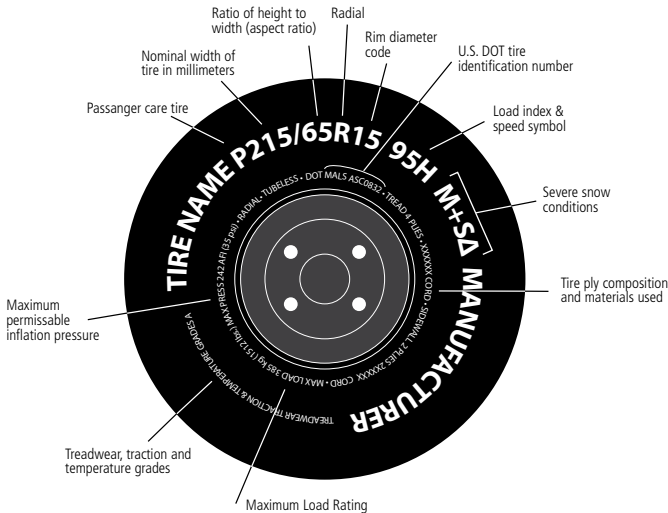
Ratio of height to width (aspect ratio)

Radial

Rim diameter code

Nominal width of tire in millimeters

U.S. DOT tire identification number

Passanger care tire

Load index & speed symbol

TIRE NAME P215/65R15 95H M+S

Severe snow conditions

RADIAL · TUBELESS · DOT MALS ASC0832 · TREAD 4 PLIES · XXXXXX CORD · SIDEWALL 2 PLIES XXXXXX · CORD · MAX LOAD 385 kg (1512 lbs) MAX PRESS 242 kPa (35 psi)

MANUFACTURER

Tire ply composition and materials used

Maximum permissable inflation pressure

TREADWEAR TRACTION & TEMPERATURE GRADES A

Treadwear, traction and temperature grades

Maximum Load Rating